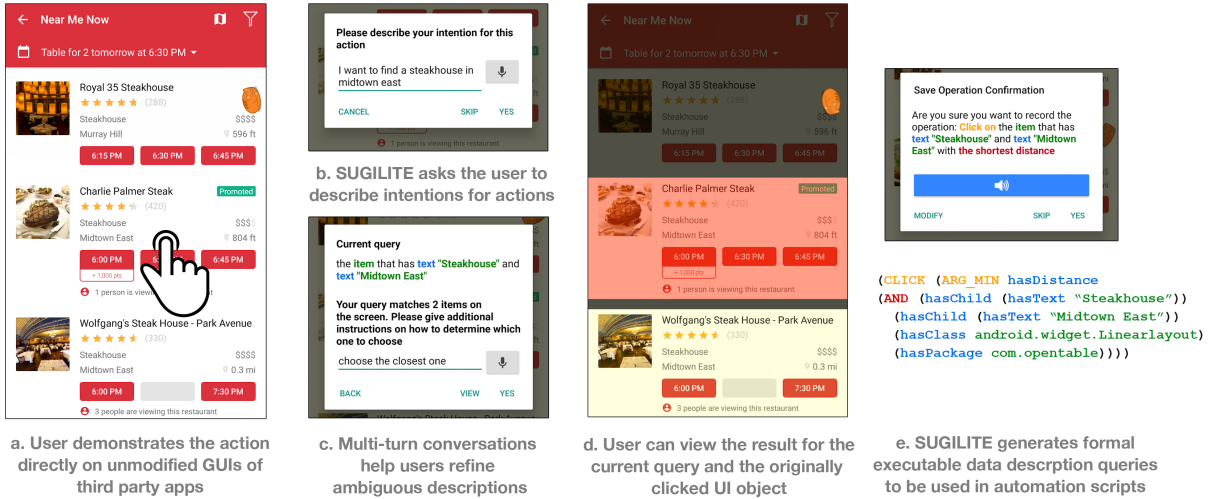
Near Me Now

Table for 2 tomorrow at 6:30 PM

Royal 35 Steakhouse
(288)
Steakhouse $$$$
Murray Hill 596 ft
6:15 PM 6:30 PM 6:45 PM

Charlie Palmer Steak Promoted
(420)
Steakhouse $$$
Midtown East 804 ft
6:00 PM 6:45 PM
+ 1,000 pts
1 person is viewing this restaurant

Wolfgang's Steak House - Park Avenue
(330)
Steakhouse $$$$
Midtown East 0.3 mi
6:00 PM 7:30 PM
3 people are viewing this restaurant

a. User demonstrates the action directly on unmodified GUIs of third party apps

Please describe your intention for this action
I want to find a steakhouse in midtown east
CANCEL SKIP YES

b. SUGILITE asks the user to describe intentions for actions

Current query
the item that has text "Steakhouse" and text "Midtown East"
Your query matches 2 items on the screen. Please give additional instructions on how to determine which one to choose
choose the closest one
BACK VIEW YES

c. Multi-turn conversations help users refine ambiguous descriptions

Near Me Now

Table for 2 tomorrow at 6:30 PM

Royal 35 Steakhouse
(288)
Steakhouse $$$$
Murray Hill 596 ft
6:15 PM 6:30 PM 6:45 PM

Charlie Palmer Steak Promoted
(420)
Steakhouse $$$
Midtown East 804 ft
6:00 PM 6:30 PM 6:45 PM
+ 1,000 pts
1 person is viewing this restaurant

Wolfgang's Steak House - Park Avenue
(330)
Steakhouse $$$$
Midtown East 0.3 mi
6:00 PM 7:30 PM
3 people are viewing this restaurant

d. User can view the result for the current query and the originally clicked UI object

Save Operation Confirmation
Are you sure you want to record the operation: Click on the item that has text "Steakhouse" and text "Midtown East" with the shortest distance
MODIFY SKIP YES

(CLICK (ARG_MIN hasDistance
(AND (hasChild (hasText “Steakhouse”))
(hasChild (hasText “Midtown East”))
(hasClass android.widget.Linearlayout)
(hasPackage com.opentable))))

e. SUGILITE generates formal executable data descrption queries to be used in automation scripts